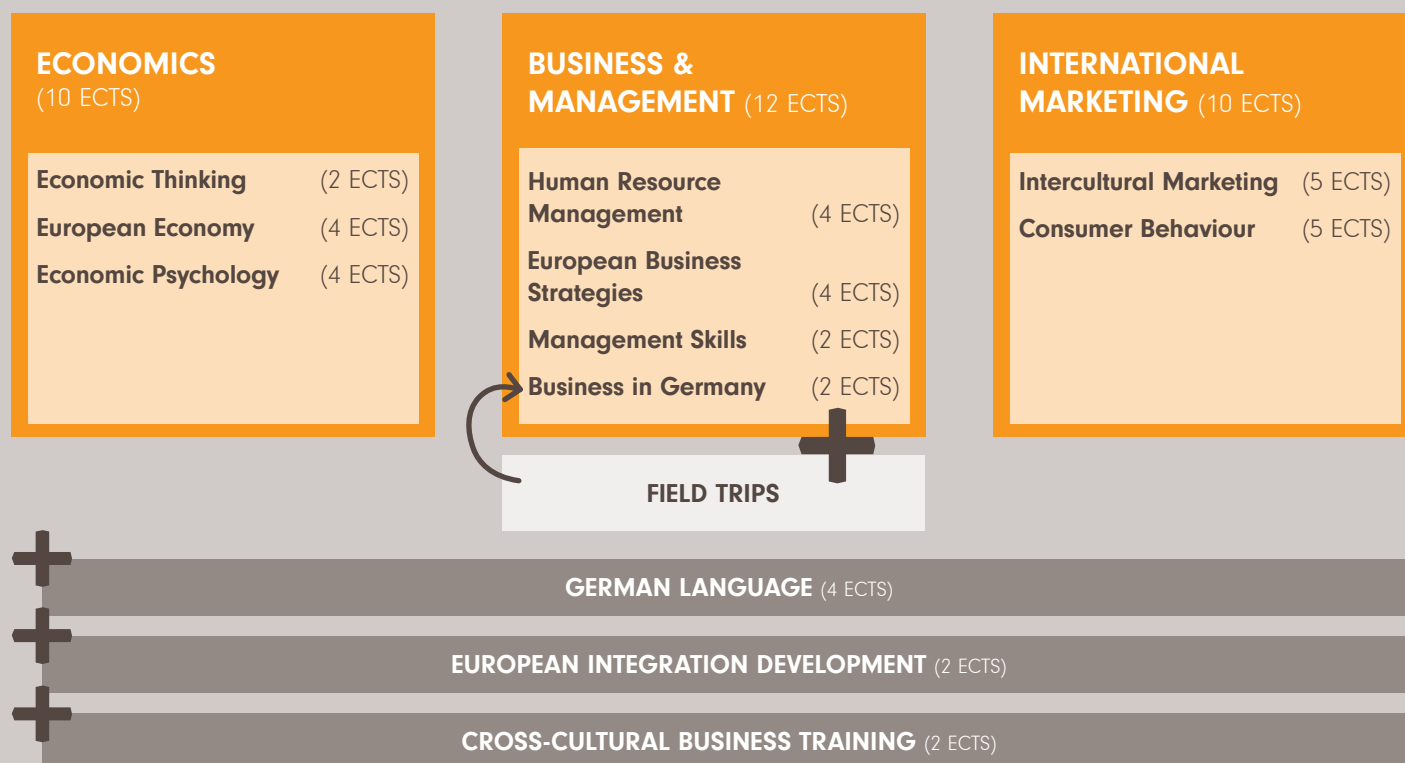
ECONOMICS
(10 ECTS)

| Economic Thinking | (2 ECTS) |
|---|---|
| European Economy | (4 ECTS) |
| Economic Psychology | (4 ECTS) |

BUSINESS & MANAGEMENT (12 ECTS)

| Human Resource Management | (4 ECTS) |
|---|---|
| European Business Strategies | (4 ECTS) |
| Management Skills | (2 ECTS) |
| Business in Germany | (2 ECTS) |

INTERNATIONAL MARKETING (10 ECTS)

| Intercultural Marketing | (5 ECTS) |
|---|---|
| Consumer Behaviour | (5 ECTS) |

FIELD TRIPS

GERMAN LANGUAGE (4 ECTS)

EUROPEAN INTEGRATION DEVELOPMENT (2 ECTS)

CROSS-CULTURAL BUSINESS TRAINING (2 ECTS)